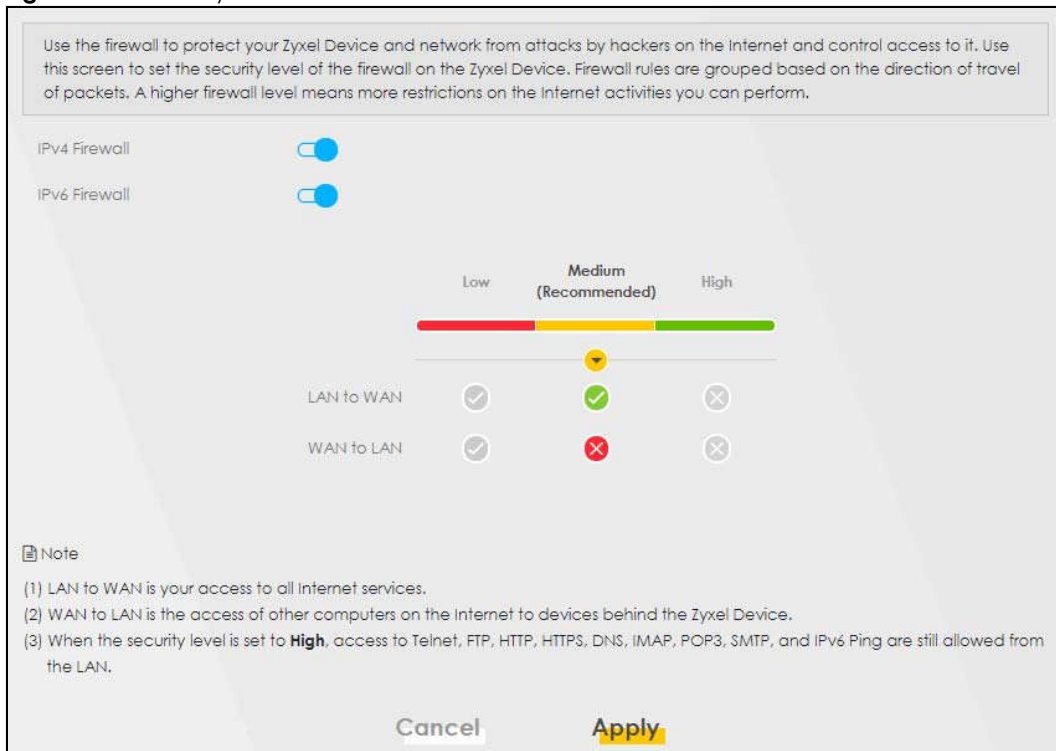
Use the firewall to protect your Zyxel Device and network from attacks by hackers on the Internet and control access to it. Use this screen to set the security level of the firewall on the Zyxel Device. Firewall rules are grouped based on the direction of travel of packets. A higher firewall level means more restrictions on the Internet activities you can perform.

IPv4 Firewall

IPv6 Firewall

Low

Medium (Recommended)

High

LAN to WAN

WAN to LAN

Note

(1) LAN to WAN is your access to all Internet services.

(2) WAN to LAN is the access of other computers on the Internet to devices behind the Zyxel Device.

(3) When the security level is set to **High**, access to Telnet, FTP, HTTP, HTTPS, DNS, IMAP, POP3, SMTP, and IPv6 Ping are still allowed from the LAN.

Cancel

Apply